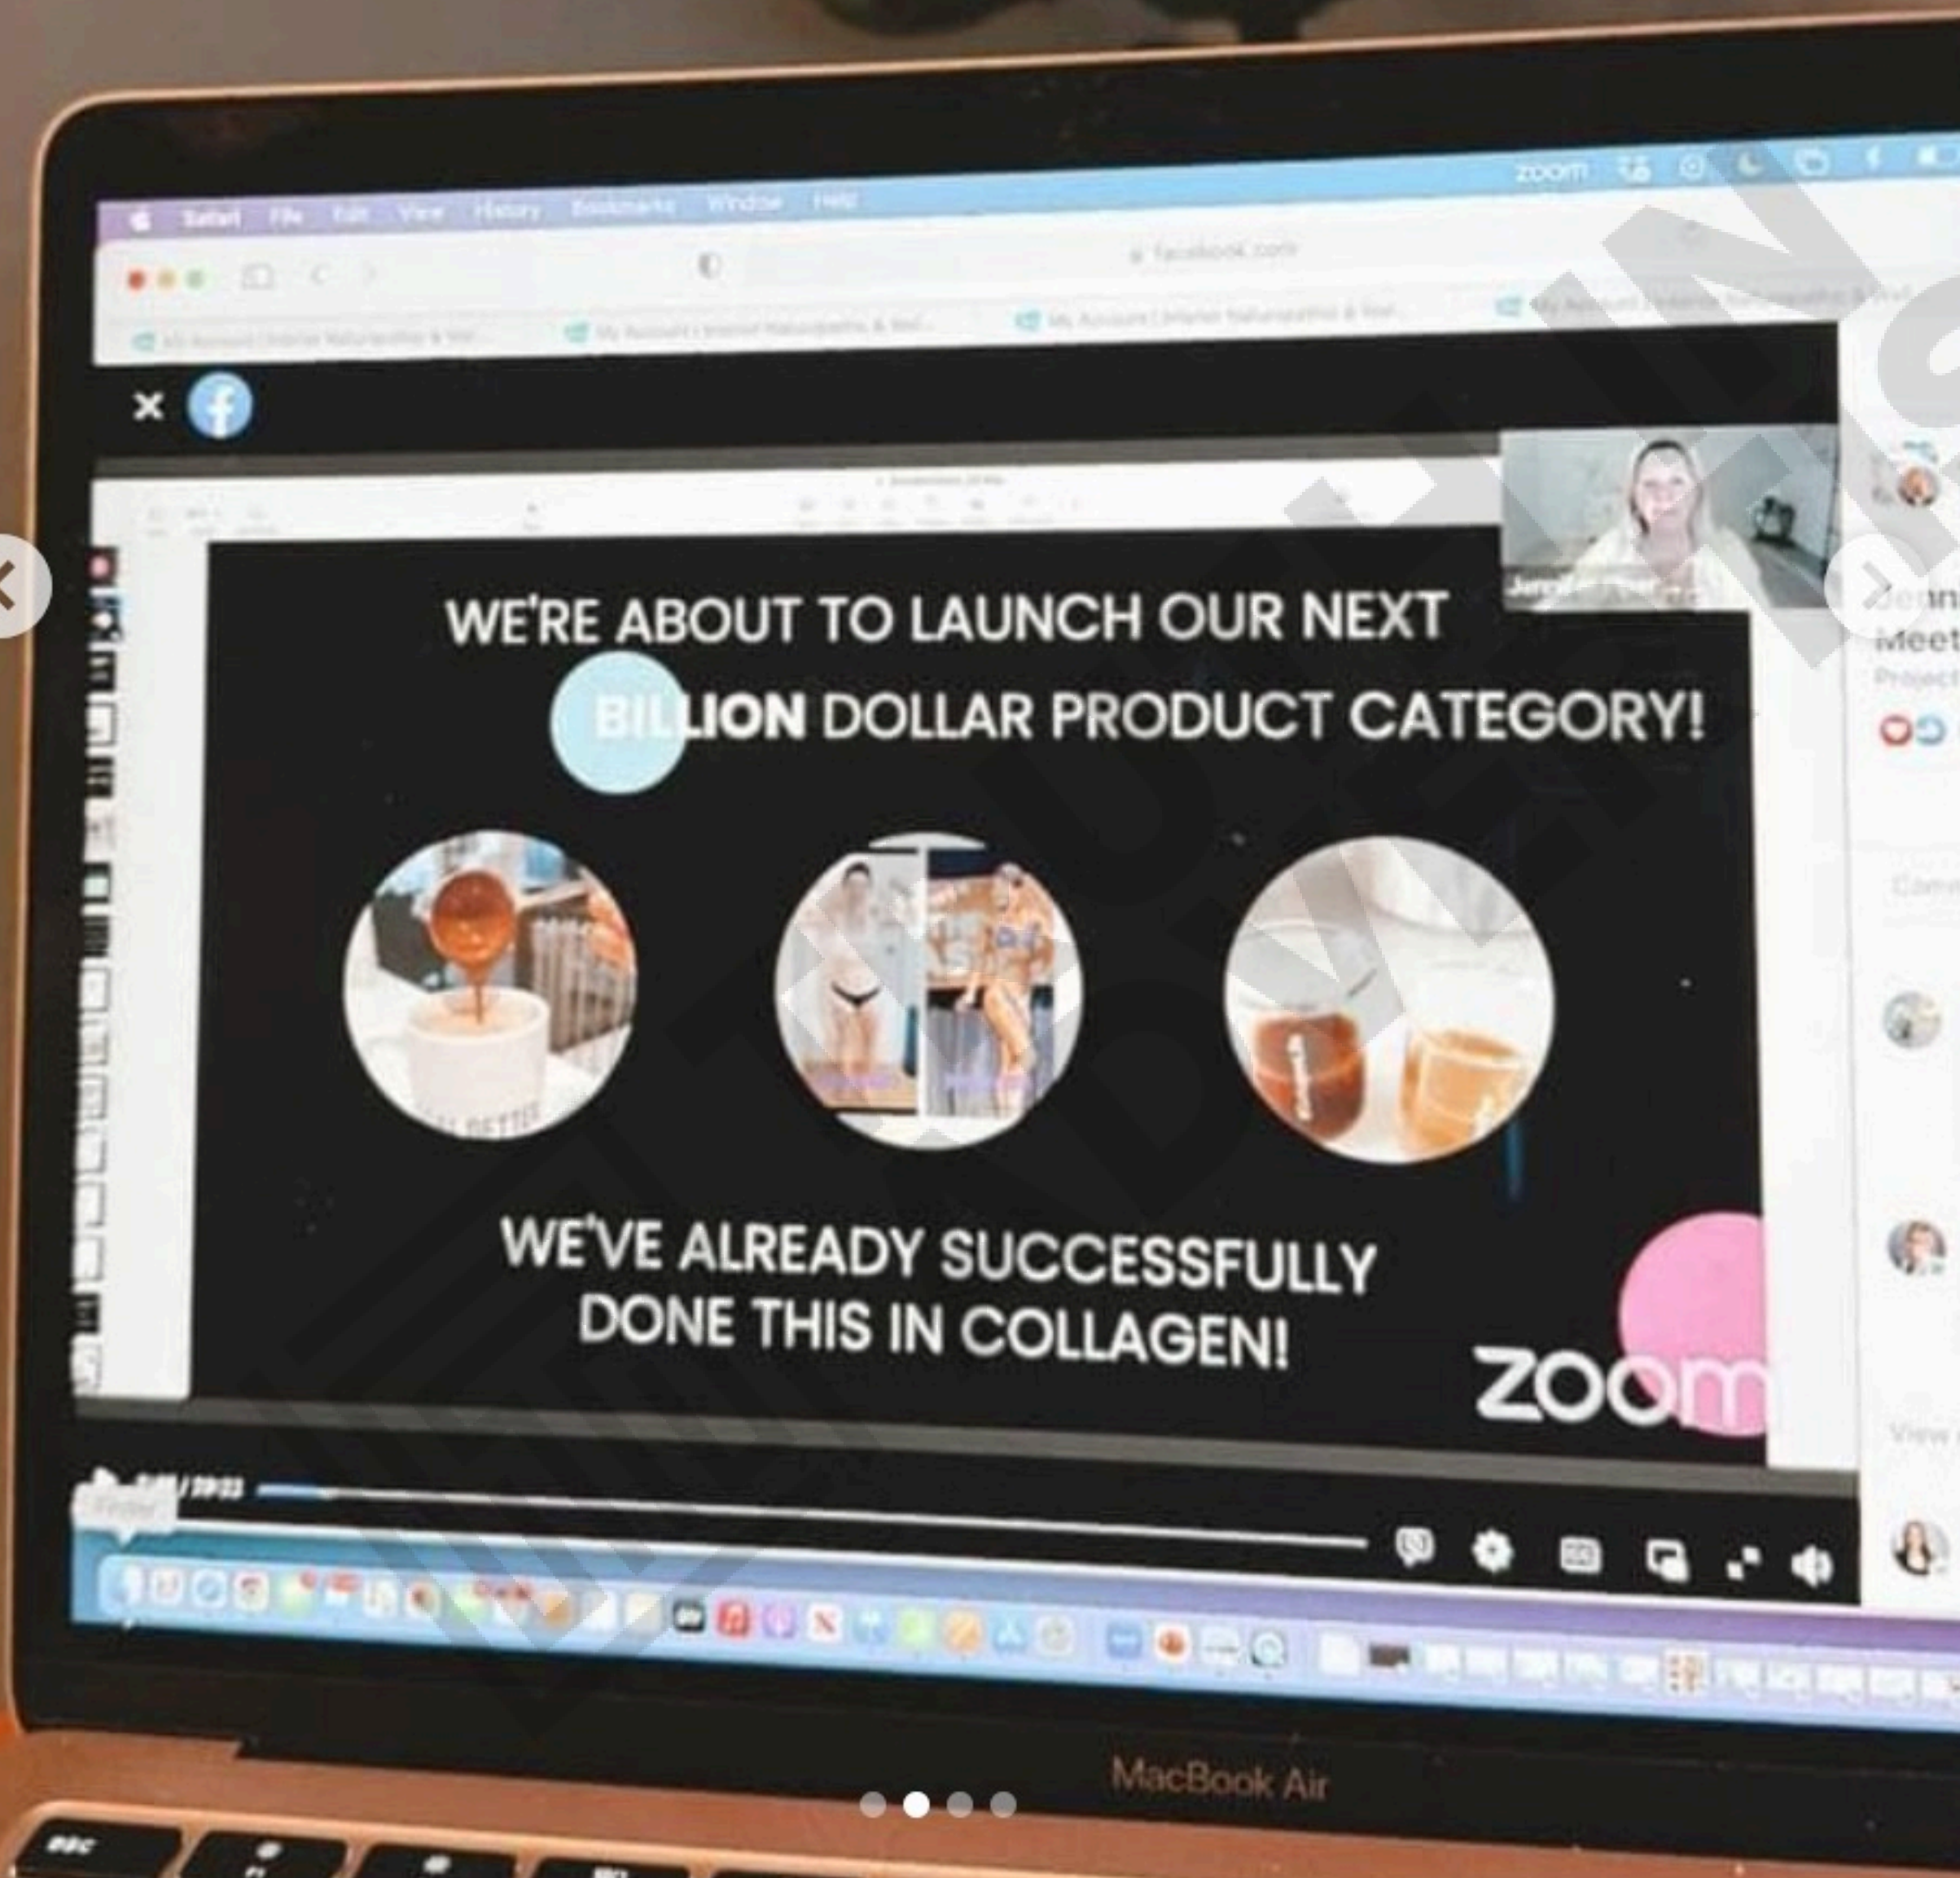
Safari File Edit View History Bookmarks Window Help

zoom

facebook.com

WE'RE ABOUT TO LAUNCH OUR NEXT BILLION DOLLAR PRODUCT CATEGORY!

WE'VE ALREADY SUCCESSFULLY DONE THIS IN COLLAGEN!

zoom

Meet

MacBook Air

esc